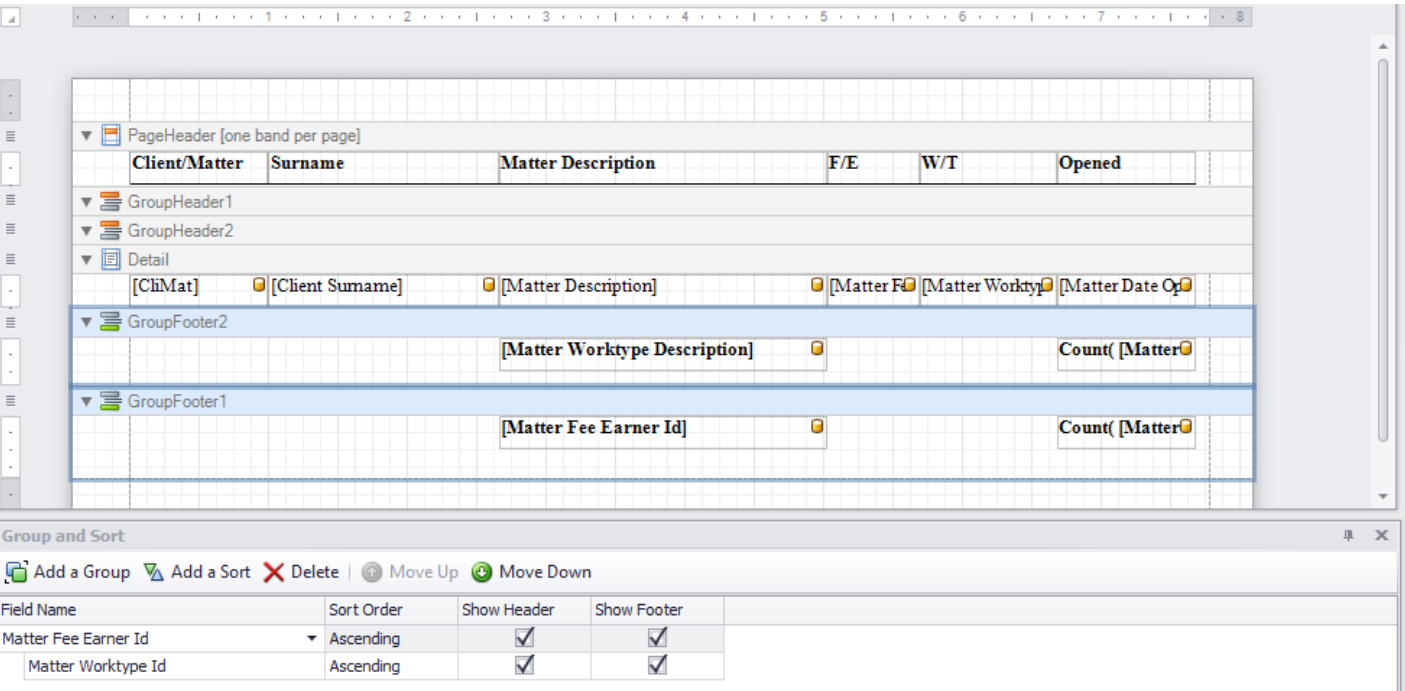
1 · 2 · 3 · 4 · 5 · 6 · 7 · 8

PageHeader [one band per page]

| Client/Matter | Surname | Matter Description | F/E | W/T | Opened |
|---|---|---|---|---|---|

GroupHeader1

GroupHeader2

Detail

| [CliMat] | [Client Surname] | [Matter Description] | [Matter Fe | [Matter Workty | [Matter Date O |
|---|---|---|---|---|---|

GroupFooter2

[Matter Worktype Description] Count( [Matter

GroupFooter1

[Matter Fee Earner Id] Count( [Matter

Group and Sort

Add a Group Add a Sort Delete Move Up Move Down

| Field Name | Sort Order | Show Header | Show Footer |
|---|---|---|---|
| Matter Fee Earner Id | Ascending | ✓ | ✓ |
| Matter Worktype Id | Ascending | ✓ | ✓ |